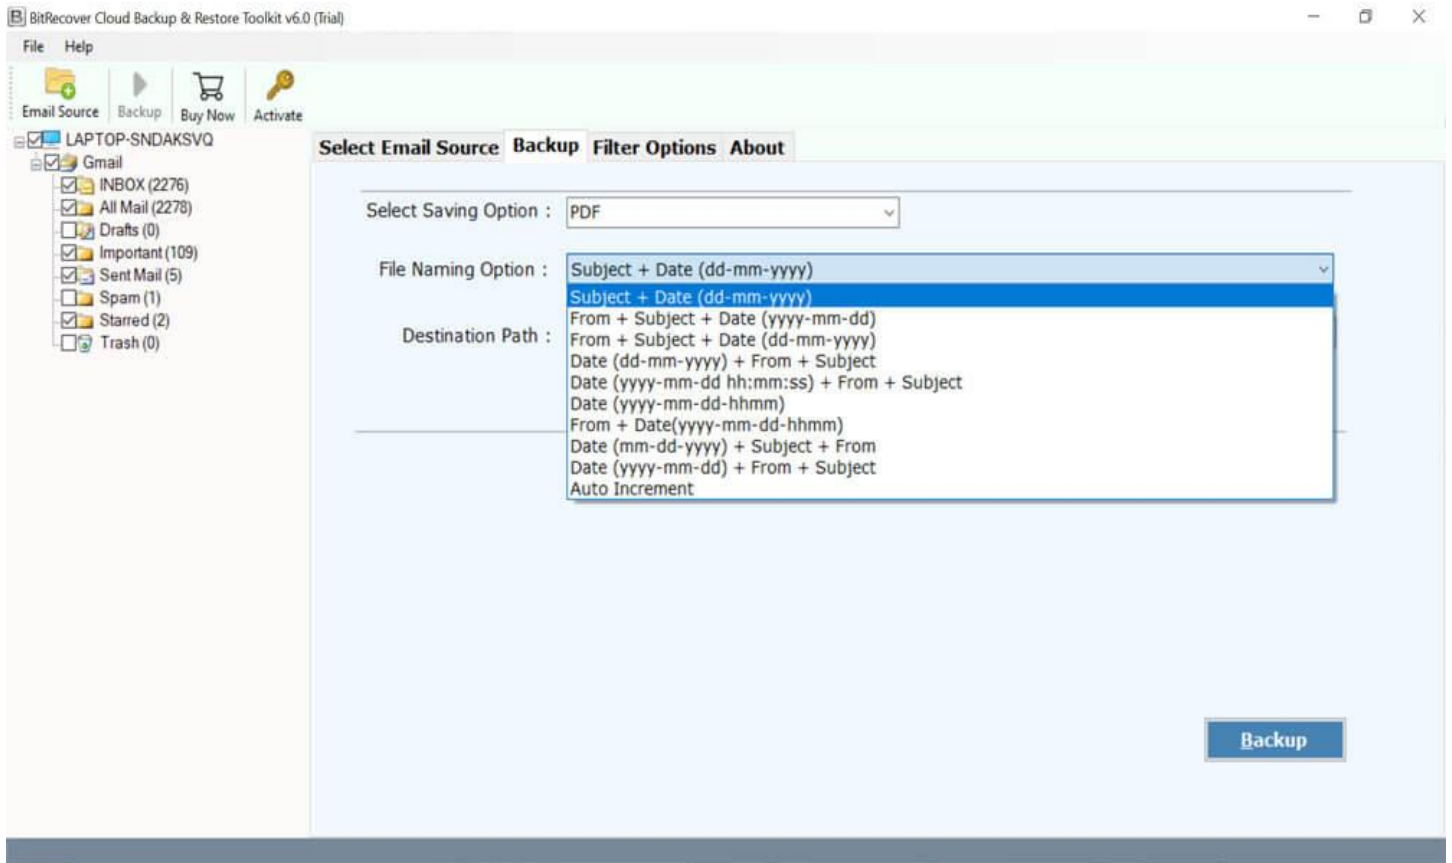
BitRecover Cloud Backup & Restore Toolkit v6.0 (Trial)

File Help

Email Source Backup Buy Now Activate

LAPTOP-SNDAKSVQ
Gmail
INBOX (2276)
All Mail (2278)
Drafts (0)
Important (109)
Sent Mail (5)
Spam (1)
Starred (2)
Trash (0)

Select Email Source Backup Filter Options About

Select Saving Option : PDF

File Naming Option : Subject + Date (dd-mm-yyyy)

Subject + Date (dd-mm-yyyy)
From + Subject + Date (yyyy-mm-dd)
From + Subject + Date (dd-mm-yyyy)
Date (dd-mm-yyyy) + From + Subject
Date (yyyy-mm-dd hh:mm:ss) + From + Subject
Date (yyyy-mm-dd-hhmm)
From + Date(yyyy-mm-dd-hhmm)
Date (mm-dd-yyyy) + Subject + From
Date (yyyy-mm-dd) + From + Subject
Auto Increment

Destination Path :

Backup